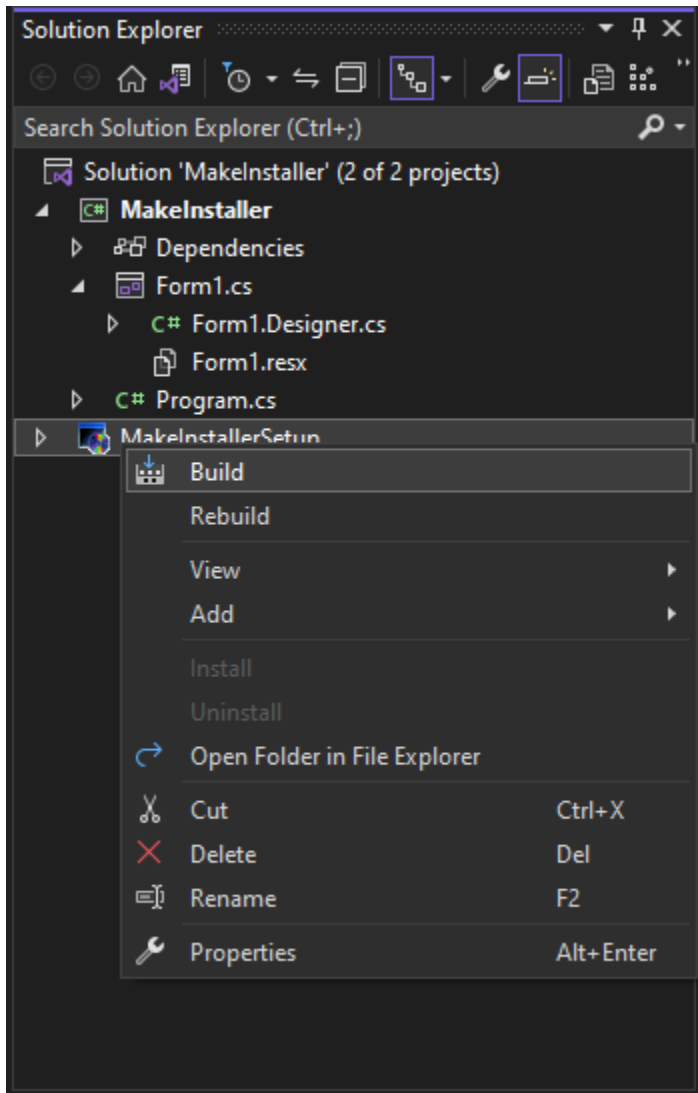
Solution Explorer

Search Solution Explorer (Ctrl+;)

Solution 'MakeInstaller' (2 of 2 projects)
MakeInstaller
Dependencies
Form1.cs
Form1.Designer.cs
Form1.resx
Program.cs
MakeInstallerSetup

Build
Rebuild
View
Add
Install
Uninstall
Open Folder in File Explorer
Cut Ctrl+X
Delete Del
Rename F2
Properties Alt+Enter